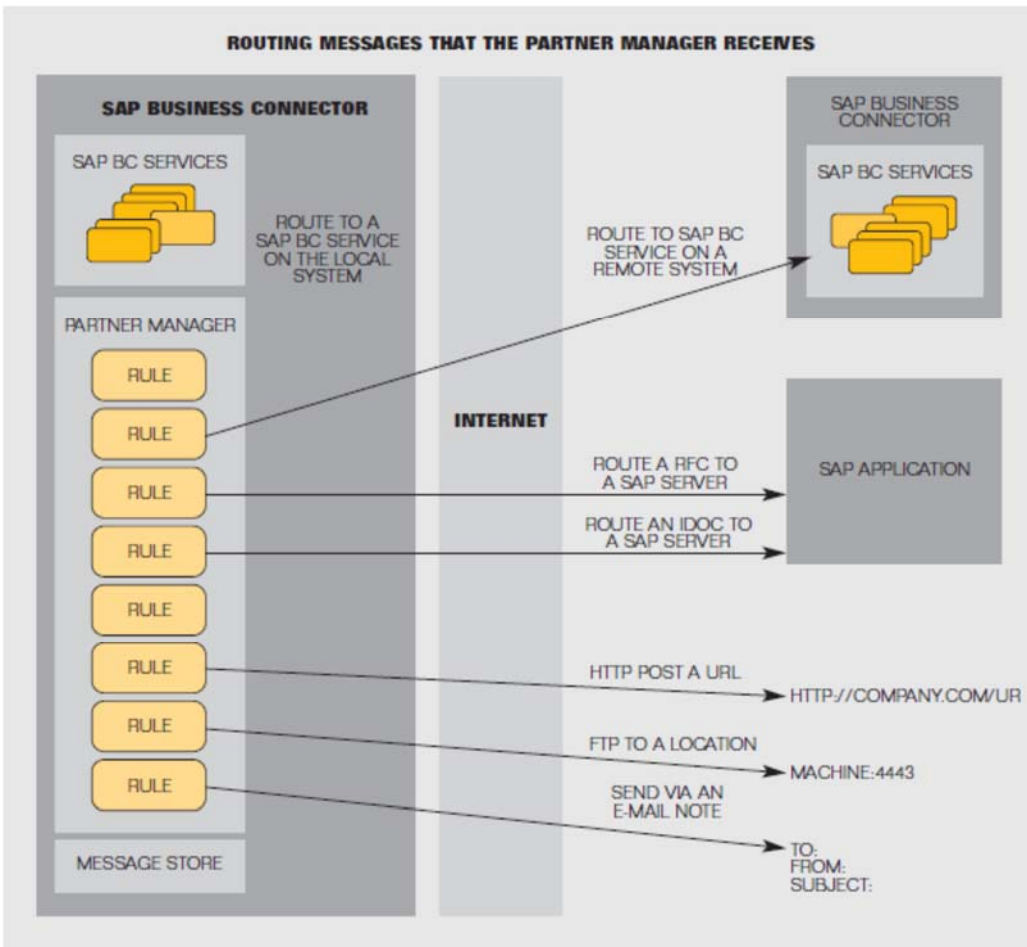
ROUTING MESSAGES THAT THE PARTNER MANAGER RECEIVES

SAP BUSINESS CONNECTOR

SAP BC SERVICES

ROUTE TO A SAP BC SERVICE ON THE LOCAL SYSTEM

PARTNER MANAGER

RULE

RULE

RULE

RULE

RULE

RULE

RULE

RULE

MESSAGE STORE

INTERNET

ROUTE TO SAP BC SERVICE ON A REMOTE SYSTEM

SAP BUSINESS CONNECTOR

SAP BC SERVICES

ROUTE A RFC TO A SAP SERVER

ROUTE AN IDOC TO A SAP SERVER

SAP APPLICATION

HTTP POST A URL

HTTP://COMPANY.COM/UR

FTP TO A LOCATION

MACHINE:4443

SEND VIA AN E-MAIL NOTE

TO:
FROM:
SUBJECT: